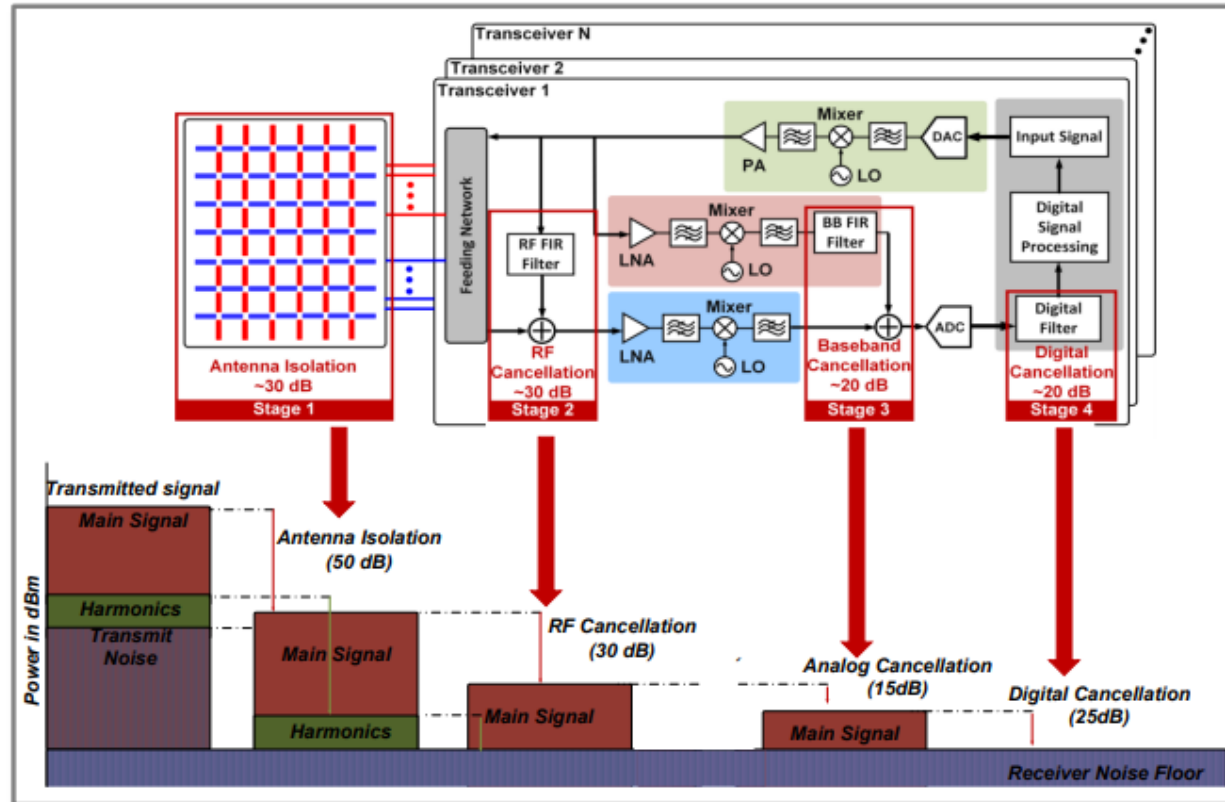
Transceiver N
Transceiver 2
Transceiver 1

Mixer
PA
LO
DAC
Input Signal
Feeding Network
RF FIR Filter
Mixer
LNA
LO
BB FIR Filter
Digital Signal Processing
Mixer
LNA
LO
ADC
Digital Filter

Antenna Isolation ~30 dB
Stage 1
RF Cancellation ~30 dB
Stage 2
Baseband Cancellation ~20 dB
Stage 3
Digital Cancellation ~20 dB
Stage 4

Transmitted signal
Main Signal
Harmonics
Transmit Noise
Power in dBm
Antenna Isolation (50 dB)
Main Signal
Harmonics
RF Cancellation (30 dB)
Main Signal
Analog Cancellation (15dB)
Main Signal
Digital Cancellation (25dB)
Receiver Noise Floor